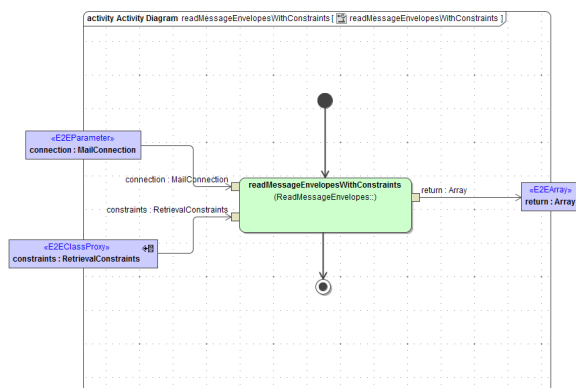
activity Activity Diagram readMessageEnvelopesWithConstraints [ readMessageEnvelopesWithConstraints ]

«E2EParameter»
connection : MailConnection

«E2EClassProxy»
constraints : RetrievalConstraints

connection : MailConnection

constraints : RetrievalConstraints

readMessageEnvelopesWithConstraints
(ReadMessageEnvelopes::)

return : Array

«E2EArray»
return : Array